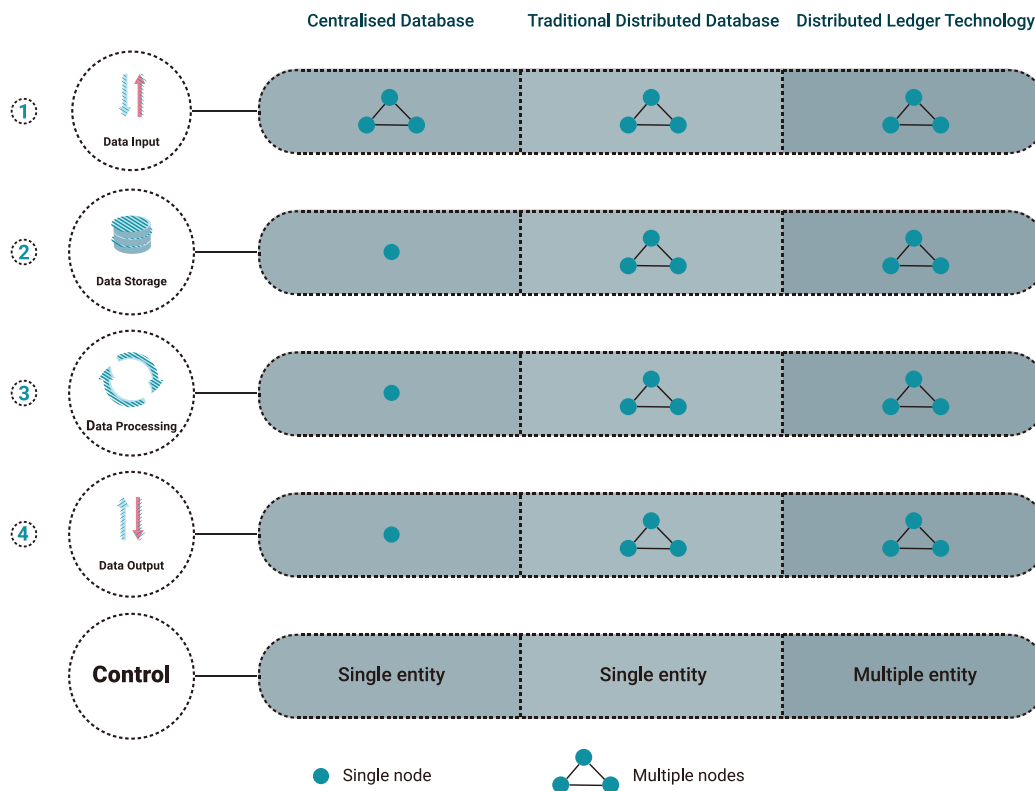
Centralised Database | Traditional Distributed Database | Distributed Ledger Technology

1 Data Input

2 Data Storage

3 Data Processing

4 Data Output

Control

| Single entity | Single entity | Multiple entity |
|---|---|---|

Single node

Multiple nodes